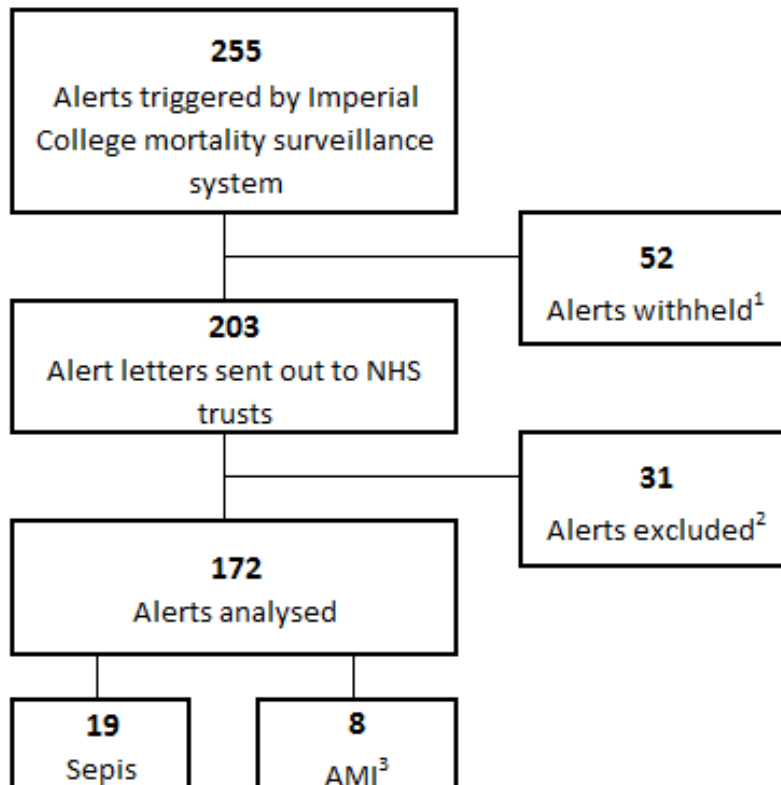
**255**
Alerts triggered by Imperial College mortality surveillance system

**52**
Alerts withheld$^1$

**203**
Alert letters sent out to NHS trusts

**31**
Alerts excluded$^2$

**172**
Alerts analysed

**19**
Sepis

**8**
AMI$^3$